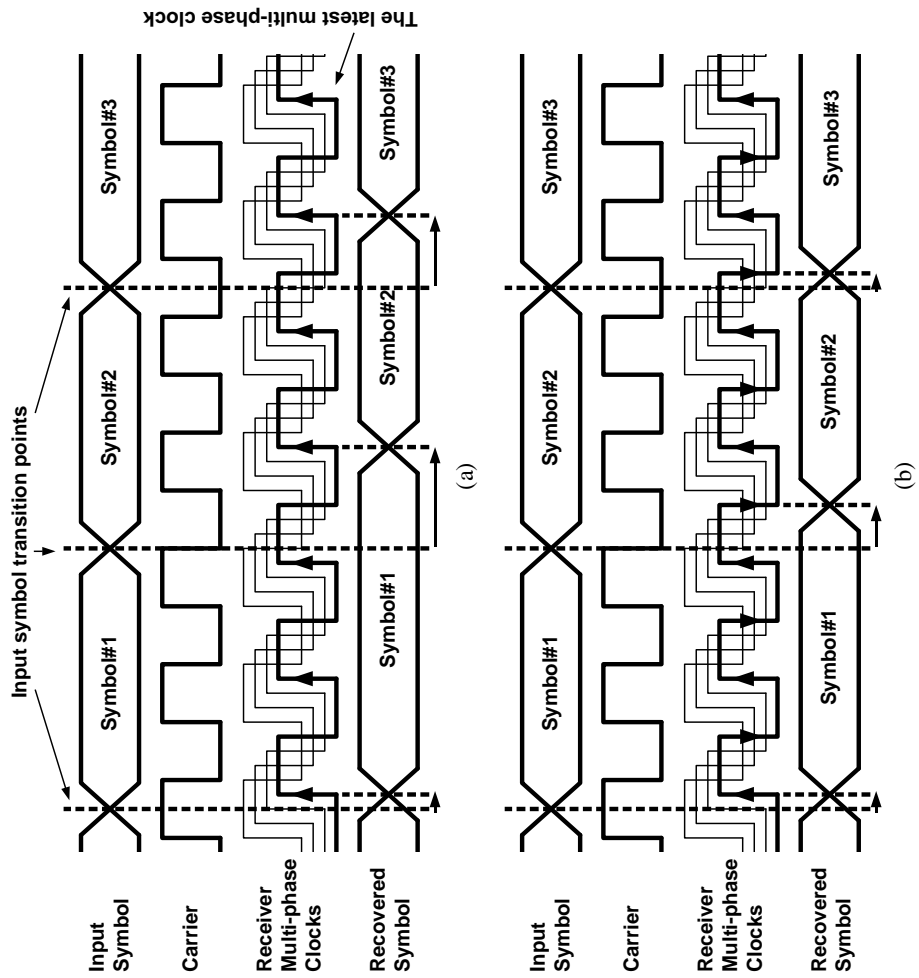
The latest multi-phase clock

Input symbol transition points

Input Symbol

Symbol#1

Symbol#2

Symbol#3

Carrier

Receiver Multi-phase Clocks

Recovered Symbol

Symbol#1

Symbol#2

Symbol#3

(a)

Input Symbol

Symbol#1

Symbol#2

Symbol#3

Carrier

Receiver Multi-phase Clocks

Recovered Symbol

Symbol#1

Symbol#2

Symbol#3

(b)